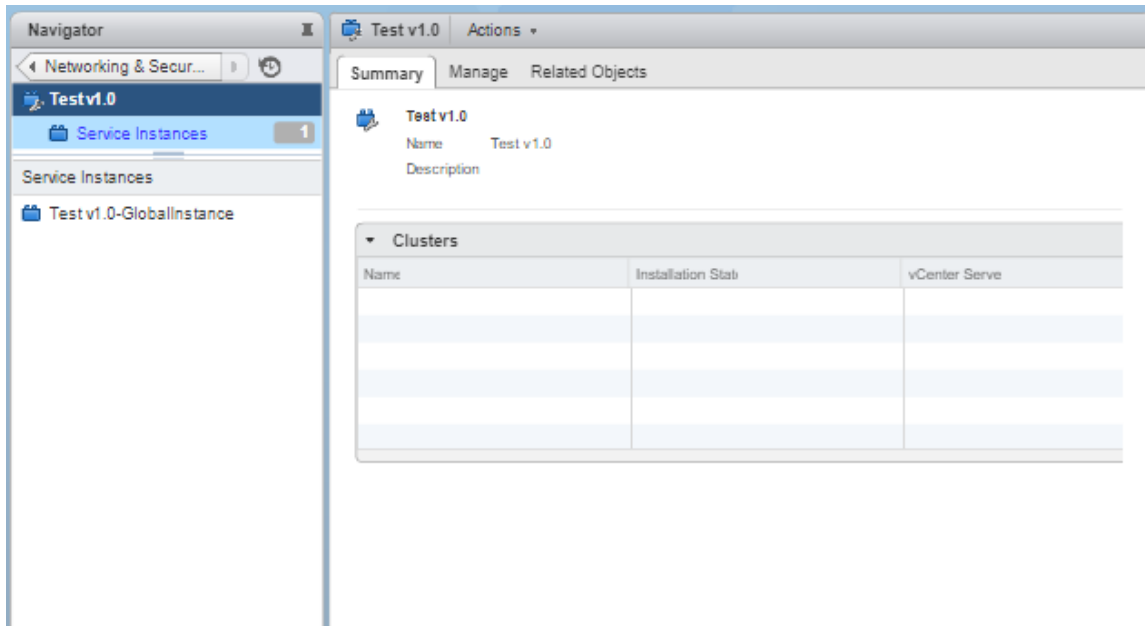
Navigator

Networking & Secur...

Test v1.0

Service Instances 1

Service Instances

Test v1.0-GlobalInstance

Test v1.0 Actions

Summary Manage Related Objects

Test v1.0
Name Test v1.0
Description

Clusters

| Name | Installation Stat | vCenter Serve |
|---|---|---|
| | | |
| | | |
| | | |
| | | |
| | | |
| | | |